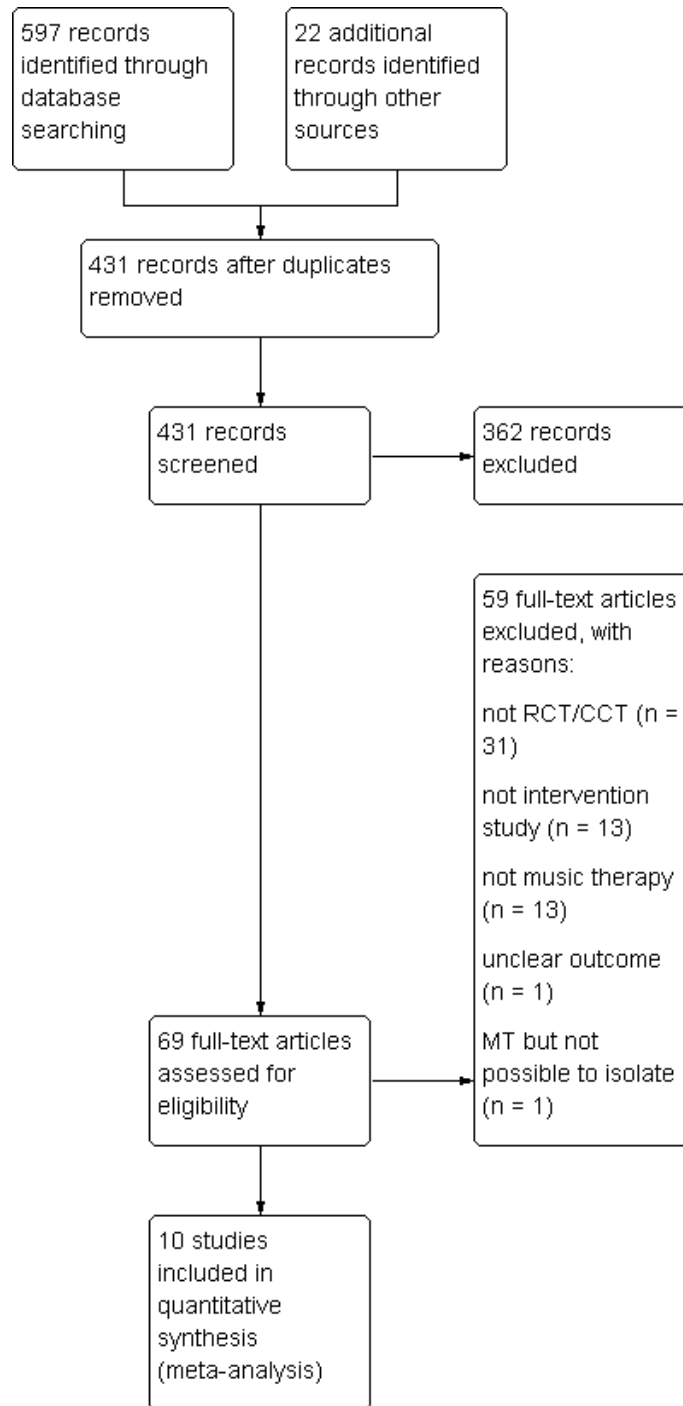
597 records identified through database searching

22 additional records identified through other sources

431 records after duplicates removed

431 records screened

362 records excluded

59 full-text articles excluded, with reasons:

not RCT/CCT (n = 31)

not intervention study (n = 13)

not music therapy (n = 13)

unclear outcome (n = 1)

MT but not possible to isolate (n = 1)

69 full-text articles assessed for eligibility

10 studies included in quantitative synthesis (meta-analysis)